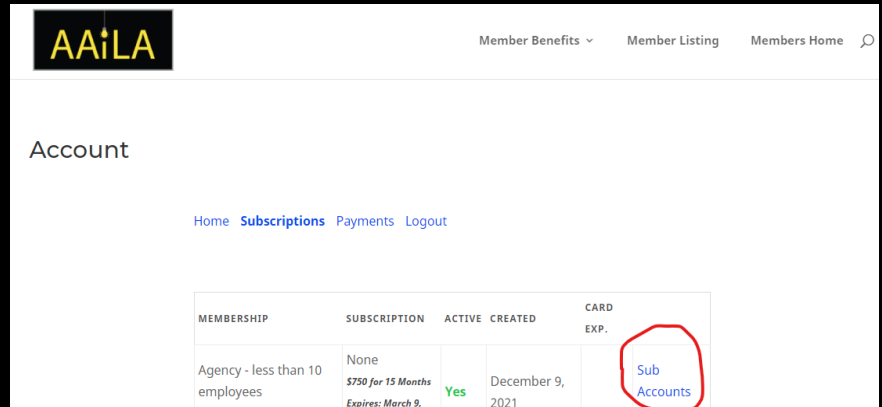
AAiLA

Member Benefits Member Listing Members Home

Account

Home Subscriptions Payments Logout

| MEMBERSHIP | SUBSCRIPTION | ACTIVE | CREATED | CARD EXP. | |
|---|---|---|---|---|---|
| Agency - less than 10 employees | None *\$750 for 15 Months* *Expires: March 9,* | Yes | December 9, 2021 | | Sub Accounts |